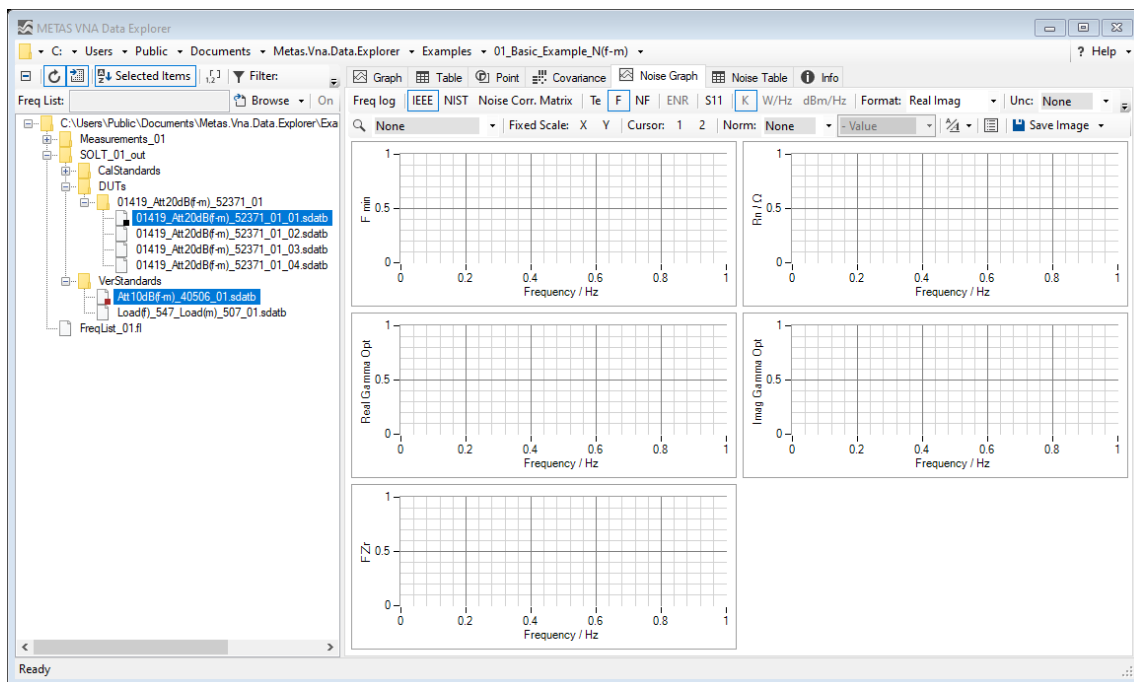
METAS VNA Data Explorer

C: ▸ Users ▸ Public ▸ Documents ▸ Metas.Vna.Data.Explorer ▸ Examples ▸ 01_Basic_Example_N(f-m) ▾

? Help ▾

Selected Items | Filter:

Freq List: | Browse ▾ | On

C:\Users\Public\Documents\Metas.Vna.Data.Explorer\Exa
Measurements_01
SOLT_01_out
CalStandards
DUTs
01419_Att20dB(f-m)_52371_01
01419_Att20dB(f-m)_52371_01_01.sdatb
01419_Att20dB(f-m)_52371_01_02.sdatb
01419_Att20dB(f-m)_52371_01_03.sdatb
01419_Att20dB(f-m)_52371_01_04.sdatb
VerStandards
Att10dB(f-m)_40506_01.sdatb
Load(f)_547_Load(m)_507_01.sdatb
FreqList_01.fl

Graph | Table | Point | Covariance | Noise Graph | Noise Table | Info

Freq log | IEEE | NIST | Noise Corr. Matrix | Te | F | NF | ENR | S11 | K | W/Hz | dBm/Hz | Format: Real Imag ▾ | Unc: None ▾

None ▾ | Fixed Scale: X Y | Cursor: 1 2 | Norm: None ▾ | - Value ▾ | Save Image ▾

F min
1
0.5
0
0 0.2 0.4 0.6 0.8 1
Frequency / Hz

Rn / Ω
1
0.5
0
0 0.2 0.4 0.6 0.8 1
Frequency / Hz

Real Gamma Opt
1
0.5
0
0 0.2 0.4 0.6 0.8 1
Frequency / Hz

Imag Gamma Opt
1
0.5
0
0 0.2 0.4 0.6 0.8 1
Frequency / Hz

F Zr
1
0.5
0
0 0.2 0.4 0.6 0.8 1
Frequency / Hz

Ready